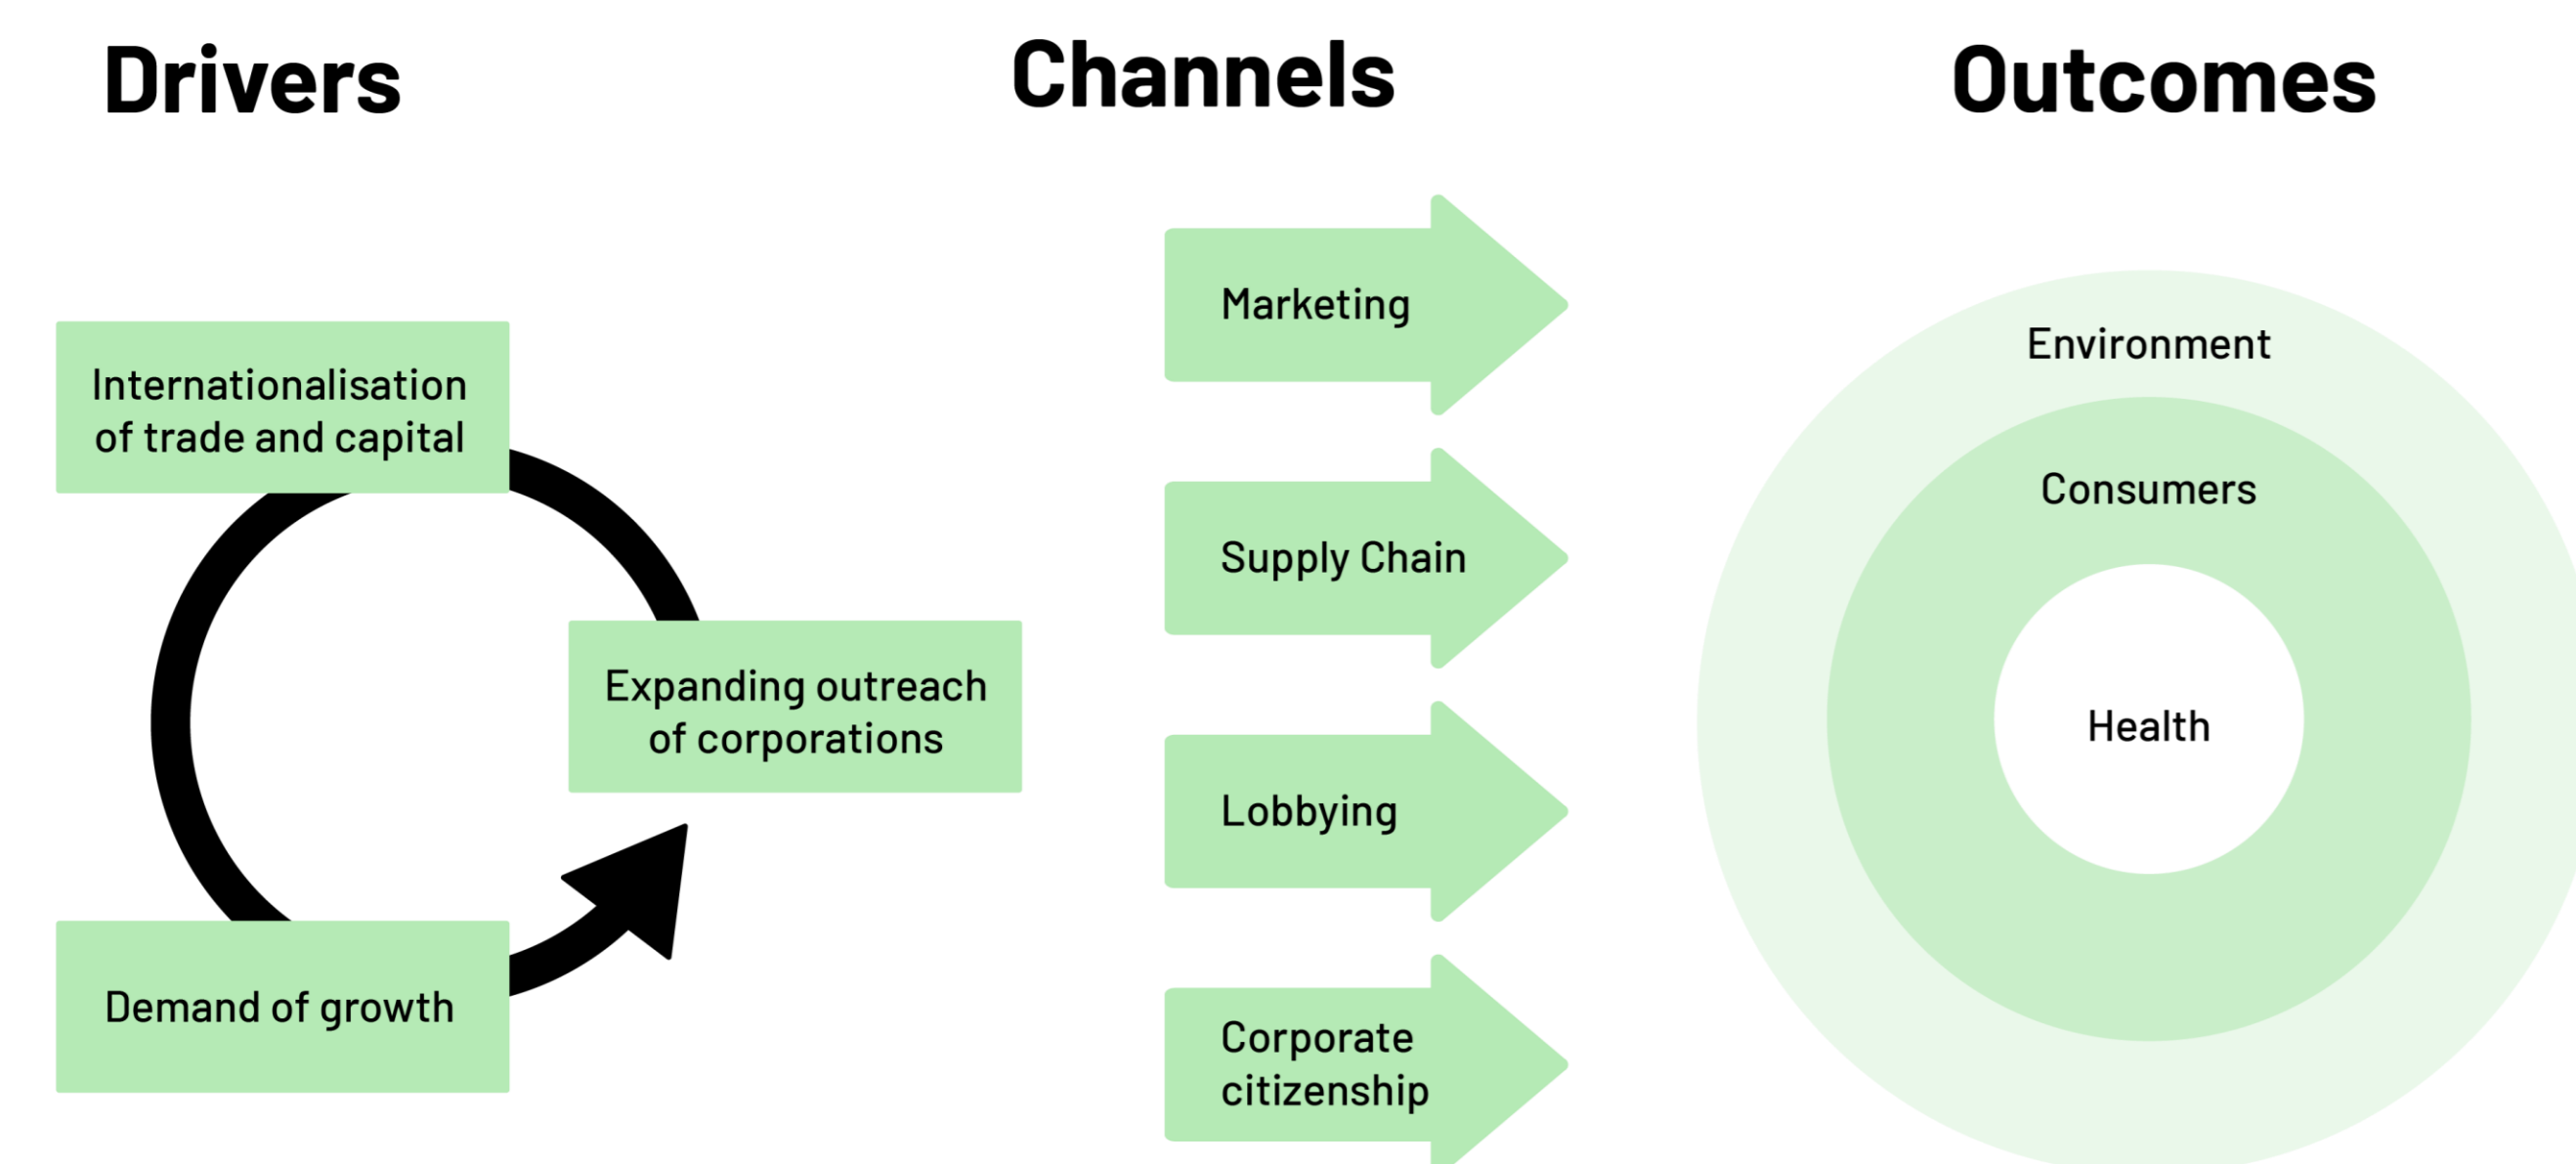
Drivers

Channels

Outcomes

Internationalisation of trade and capital

Expanding outreach of corporations

Demand of growth

Marketing

Supply Chain

Lobbying

Corporate citizenship

Environment

Consumers

Health